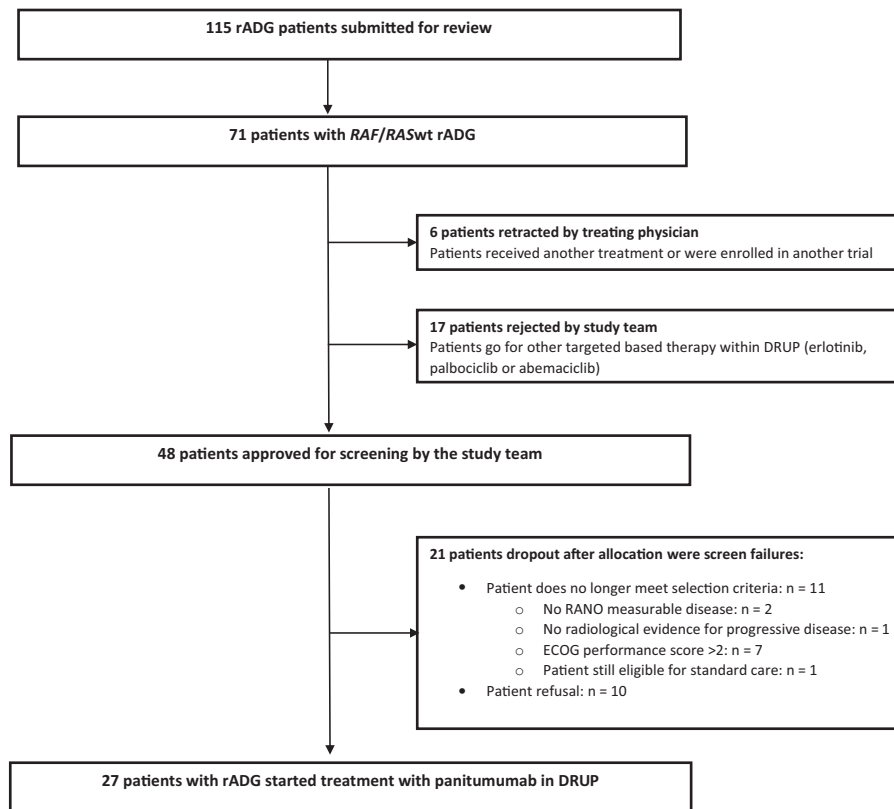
115 rADG patients submitted for review

71 patients with *RAF*/*RAS*wt rADG

6 patients retracted by treating physician
Patients received another treatment or were enrolled in another trial

17 patients rejected by study team
Patients go for other targeted based therapy within DRUP (erlotinib, palbociclib or abemaciclib)

48 patients approved for screening by the study team

21 patients dropout after allocation were screen failures:

- Patient does no longer meet selection criteria: n = 11
  - No RANO measurable disease: n = 2
  - No radiological evidence for progressive disease: n = 1
  - ECOG performance score >2: n = 7
  - Patient still eligible for standard care: n = 1
- Patient refusal: n = 10

27 patients with rADG started treatment with panitumumab in DRUP